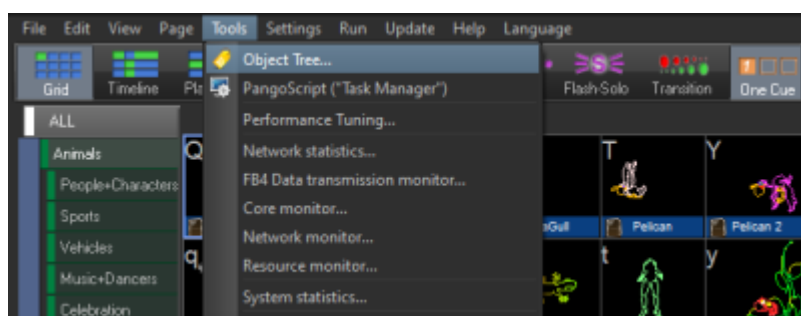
File Edit View Page Tools Settings Run Update Help Language

Grid Timeline Pl

Object Tree...
PangoScript ("Task Manager")
Performance Tuning...
Network statistics...
FB4 Data transmission monitor...
Core monitor...
Network monitor...
Resource monitor...
System statistics...

Flash-Solo Transition One Cue

ALL
Animals
People+Characters
Sports
Vehicles
Music+Dancers
Celebration

Q
q
T
Y
t
y
nGull
Pelican
Pelican 2